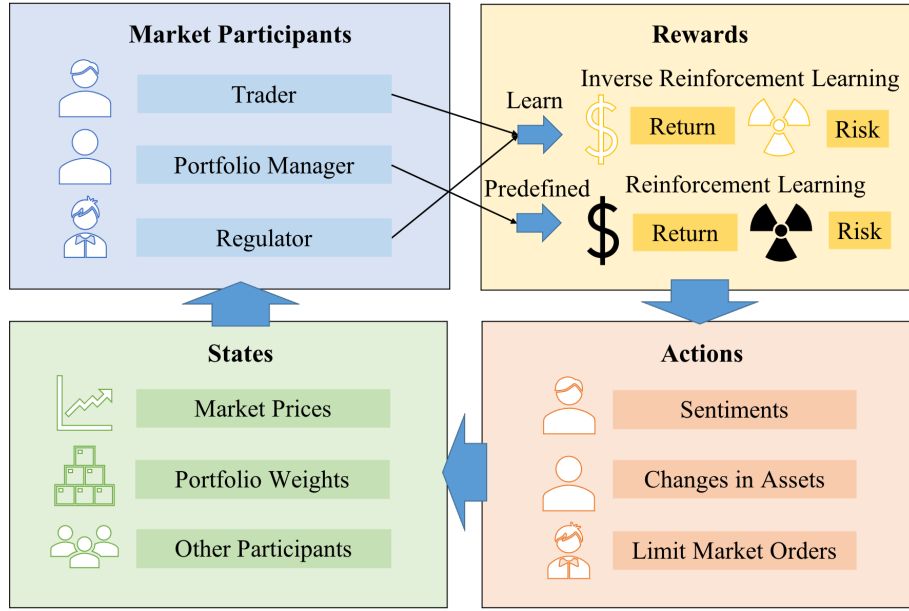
Market Participants

Trader

Portfolio Manager

Regulator

Rewards

Learn

Inverse Reinforcement Learning

Return

Risk

Predefined

Reinforcement Learning

Return

Risk

States

Market Prices

Portfolio Weights

Other Participants

Actions

Sentiments

Changes in Assets

Limit Market Orders